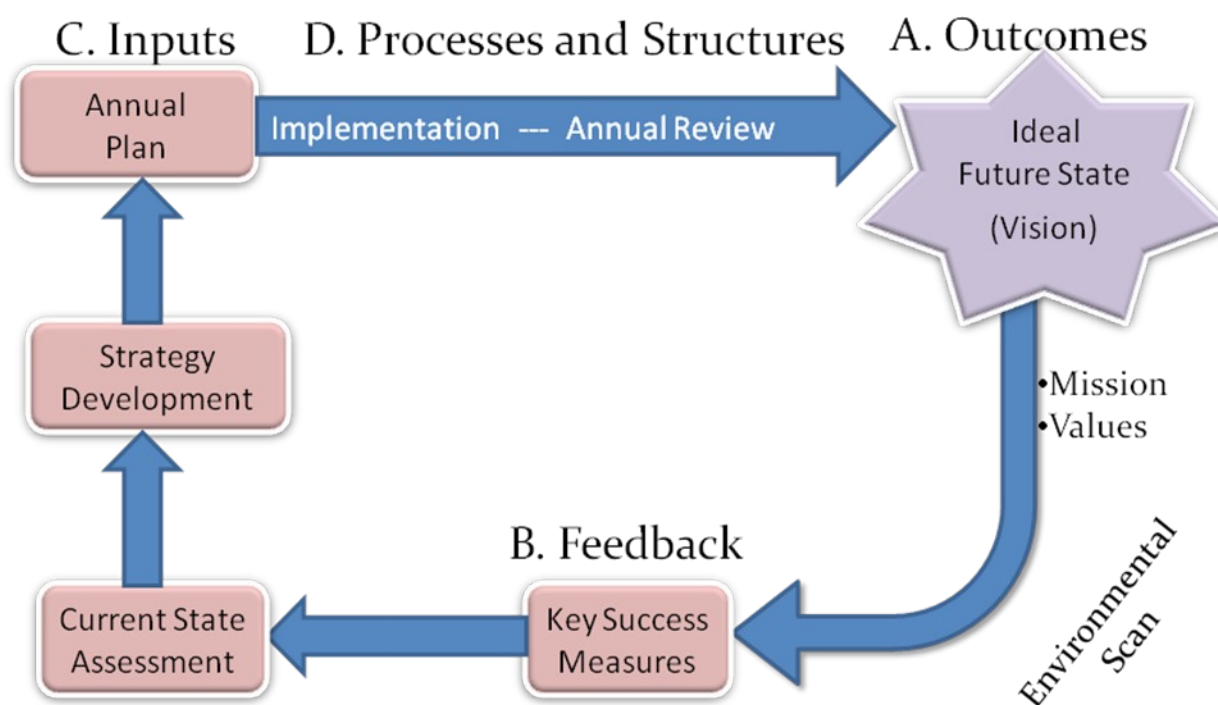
C. Inputs

D. Processes and Structures

A. Outcomes

Annual Plan

Implementation --- Annual Review

Ideal Future State (Vision)

•Mission
•Values

Strategy Development

B. Feedback

Environmental Scan

Current State Assessment

Key Success Measures